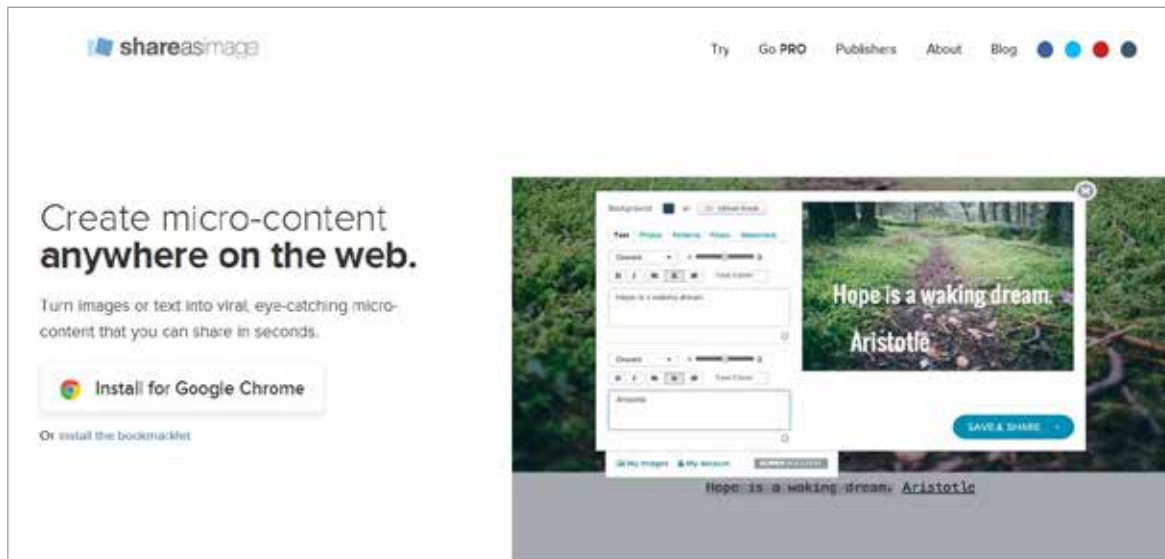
shareasimage

Try Go PRO Publishers About Blog

Create micro-content
anywhere on the web.

Turn images or text into viral, eye-catching micro-content that you can share in seconds.

Install for Google Chrome

Or install the bookmarklet

Background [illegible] Upload Image

Text Photos Patterns Filters Watermark

Oswald

Hope is a waking dream.

Oswald

Aristotle

My Images My Account

Hope is a waking dream.

Aristotle

SAVE & SHARE

Hope is a waking dream. Aristotle